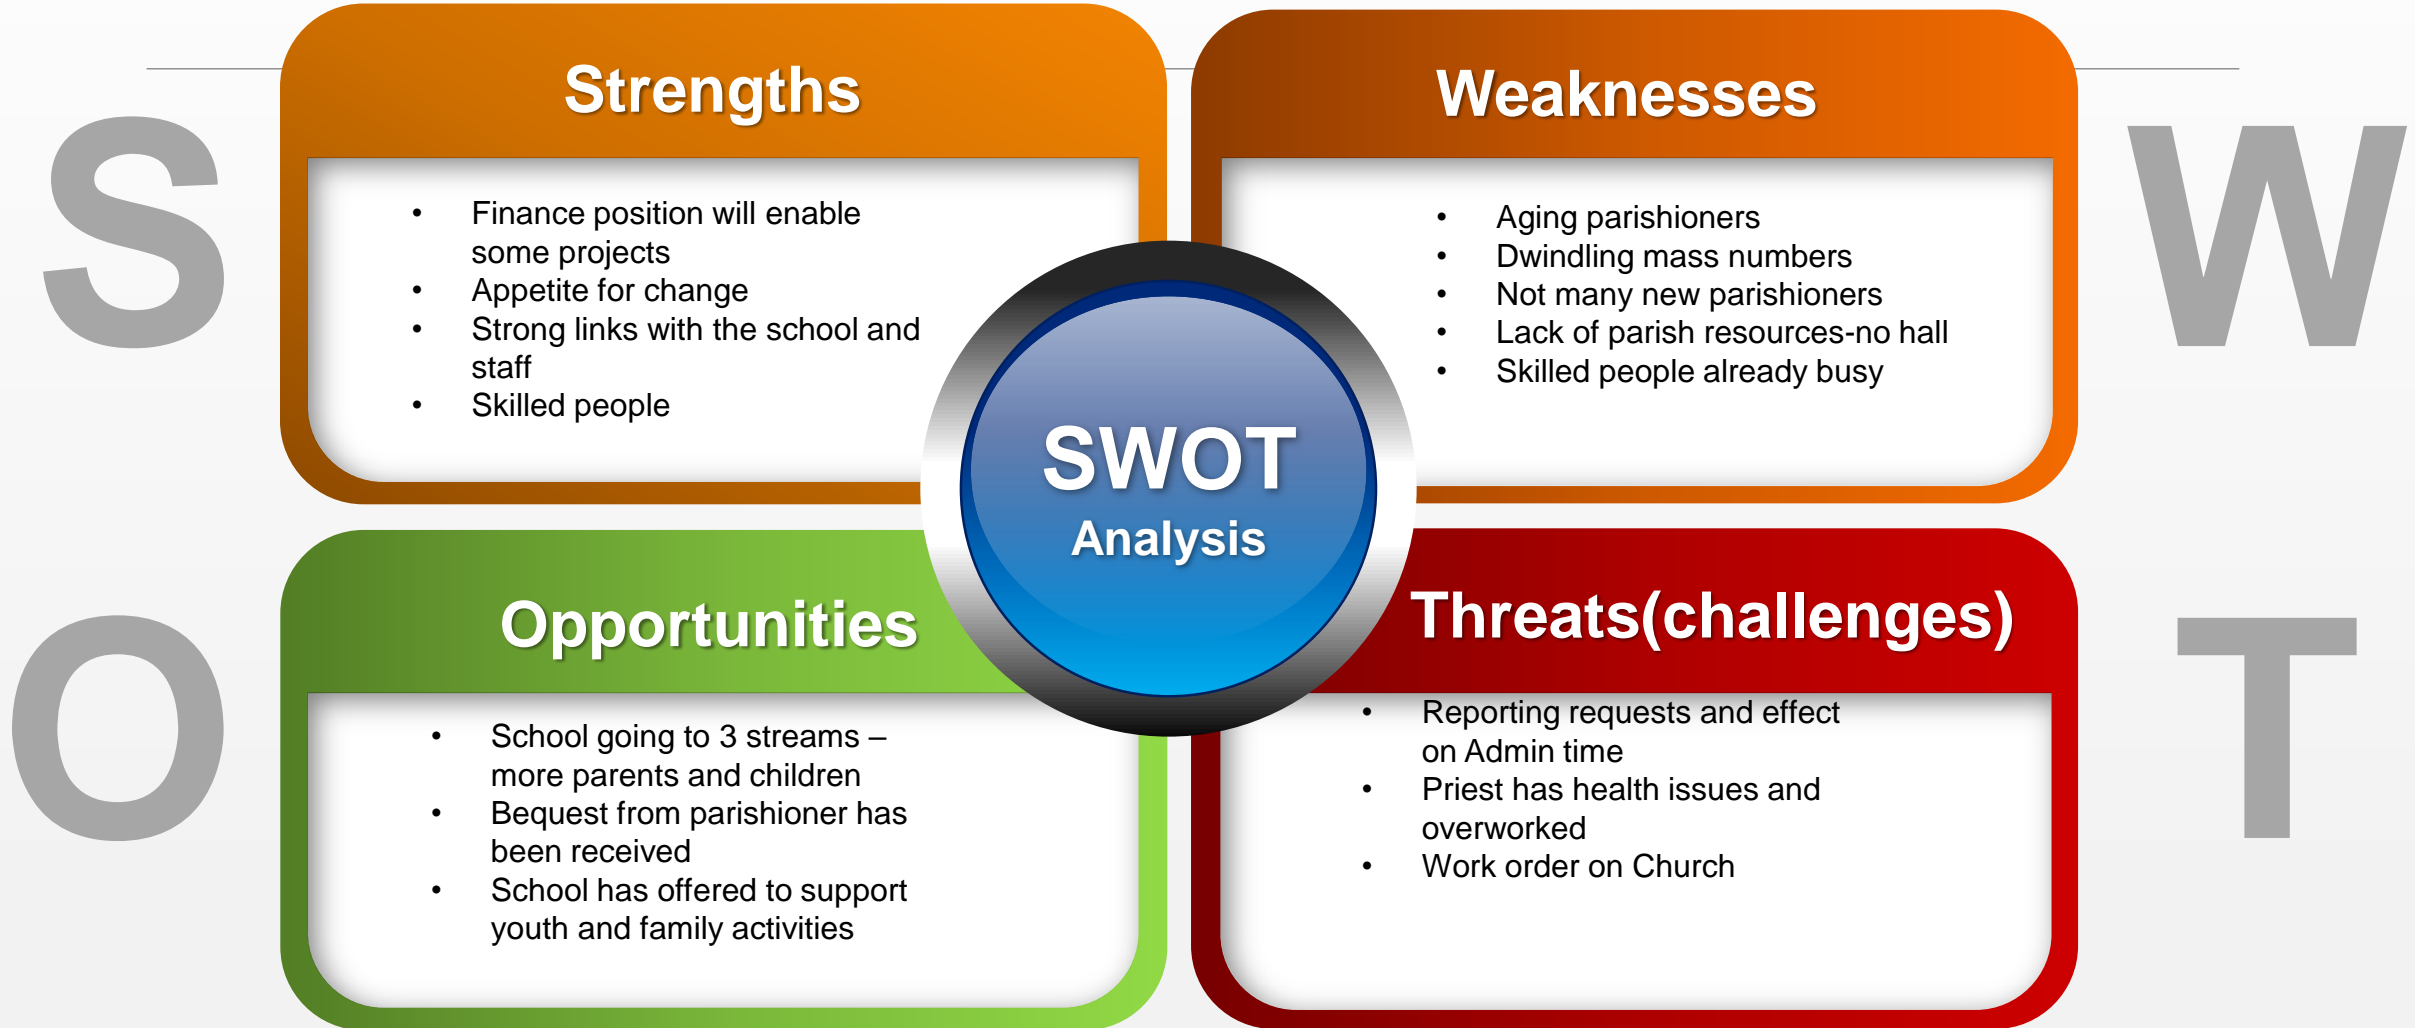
S

Strengths

- Finance position will enable some projects
- Appetite for change
- Strong links with the school and staff
- Skilled people

Weaknesses

- Aging parishioners
- Dwindling mass numbers
- Not many new parishioners
- Lack of parish resources-no hall
- Skilled people already busy

W

SWOT
Analysis

O

Opportunities

- School going to 3 streams – more parents and children
- Bequest from parishioner has been received
- School has offered to support youth and family activities

Threats(challenges)

- Reporting requests and effect on Admin time
- Priest has health issues and overworked
- Work order on Church

T